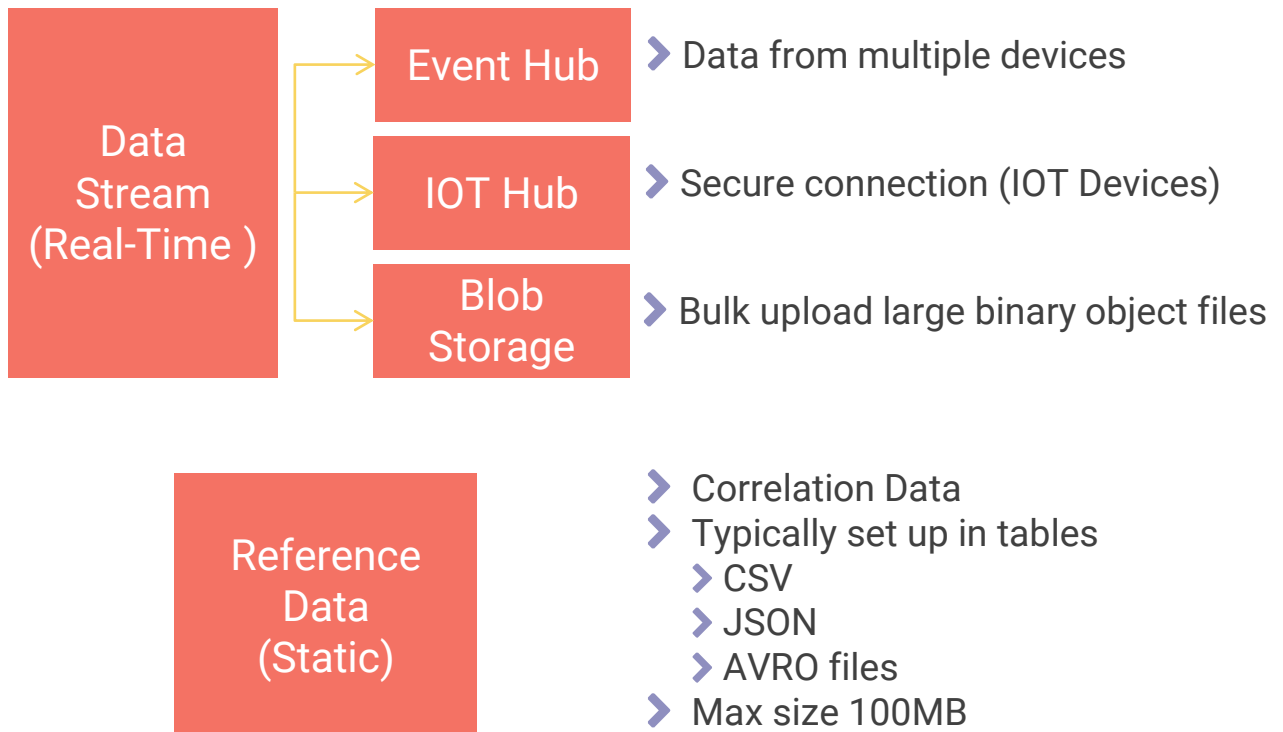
Data Stream (Real-Time )

Event Hub

Data from multiple devices

IOT Hub

Secure connection (IOT Devices)

Blob Storage

Bulk upload large binary object files

Reference Data (Static)

Correlation Data

Typically set up in tables

CSV

JSON

AVRO files

Max size 100MB